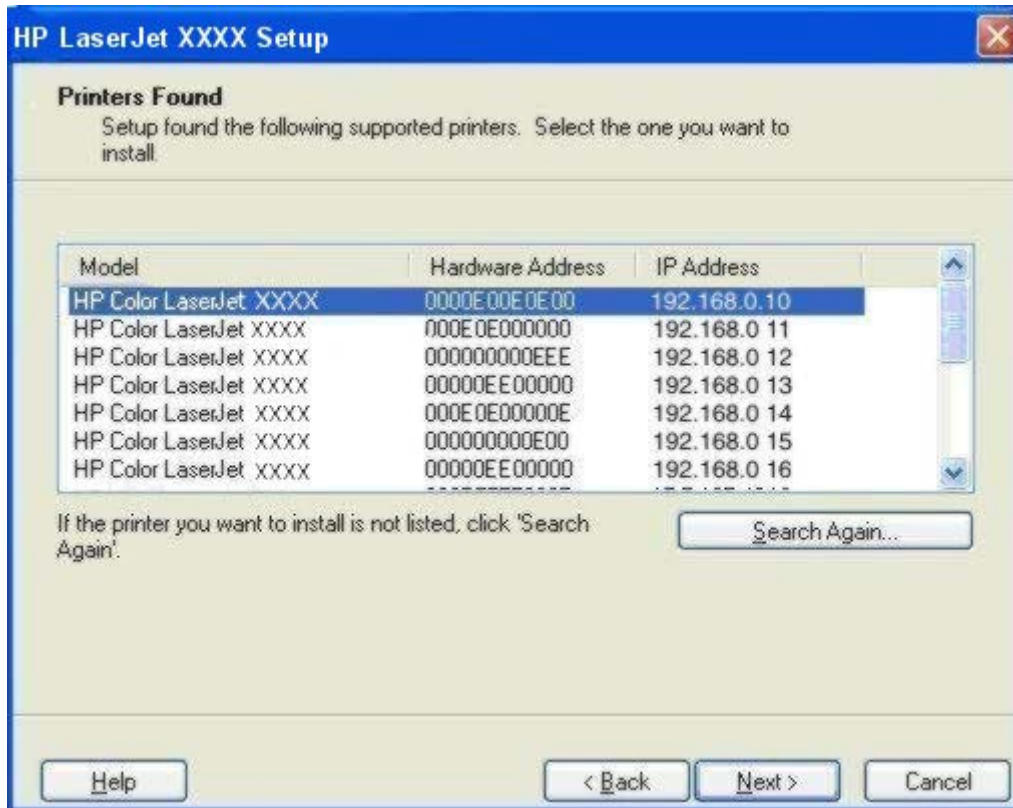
HP LaserJet XXXX Setup

Printers Found
Setup found the following supported printers. Select the one you want to install.

| Model | Hardware Address | IP Address |
|---|---|---|
| HP Color LaserJet XXXX | 0000E00E0E00 | 192.168.0.10 |
| HP Color LaserJet XXXX | 000E0E000000 | 192.168.0 11 |
| HP Color LaserJet XXXX | 000000000EEE | 192.168.0 12 |
| HP Color LaserJet XXXX | 00000EE00000 | 192.168.0 13 |
| HP Color LaserJet XXXX | 000E0E00000E | 192.168.0 14 |
| HP Color LaserJet XXXX | 000000000E00 | 192.168.0 15 |
| HP Color LaserJet XXXX | 00000EE00000 | 192.168.0 16 |
| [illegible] | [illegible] | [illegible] |

If the printer you want to install is not listed, click 'Search Again'.

Search Again...

Help

< Back

Next >

Cancel